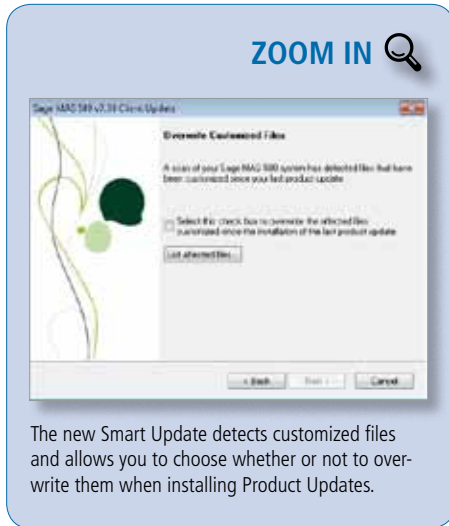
ZOOM IN

Sage MAS 500 v7.30 Client Update

Overwrite Customized Files

A scan of your Sage MAS 500 system has detected files that have been customized since your last product update.

Select this check box to overwrite the affected files customized since the installation of the last product update.

List affected files...

< Back   Next >   Cancel

The new Smart Update detects customized files and allows you to choose whether or not to overwrite them when installing Product Updates.